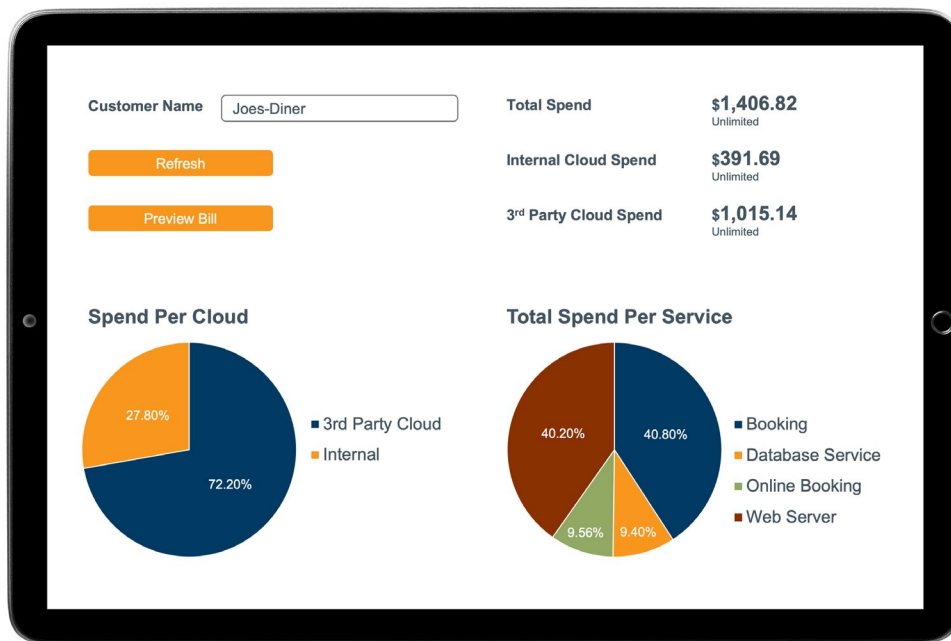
Customer Name Joes-Diner

Refresh

Preview Bill

Total Spend $1,406.82
Unlimited

Internal Cloud Spend $391.69
Unlimited

3rd Party Cloud Spend $1,015.14
Unlimited

Spend Per Cloud

27.80%

72.20%

3rd Party Cloud
Internal

Total Spend Per Service

40.20%

40.80%

9.56%

9.40%

Booking
Database Service
Online Booking
Web Server